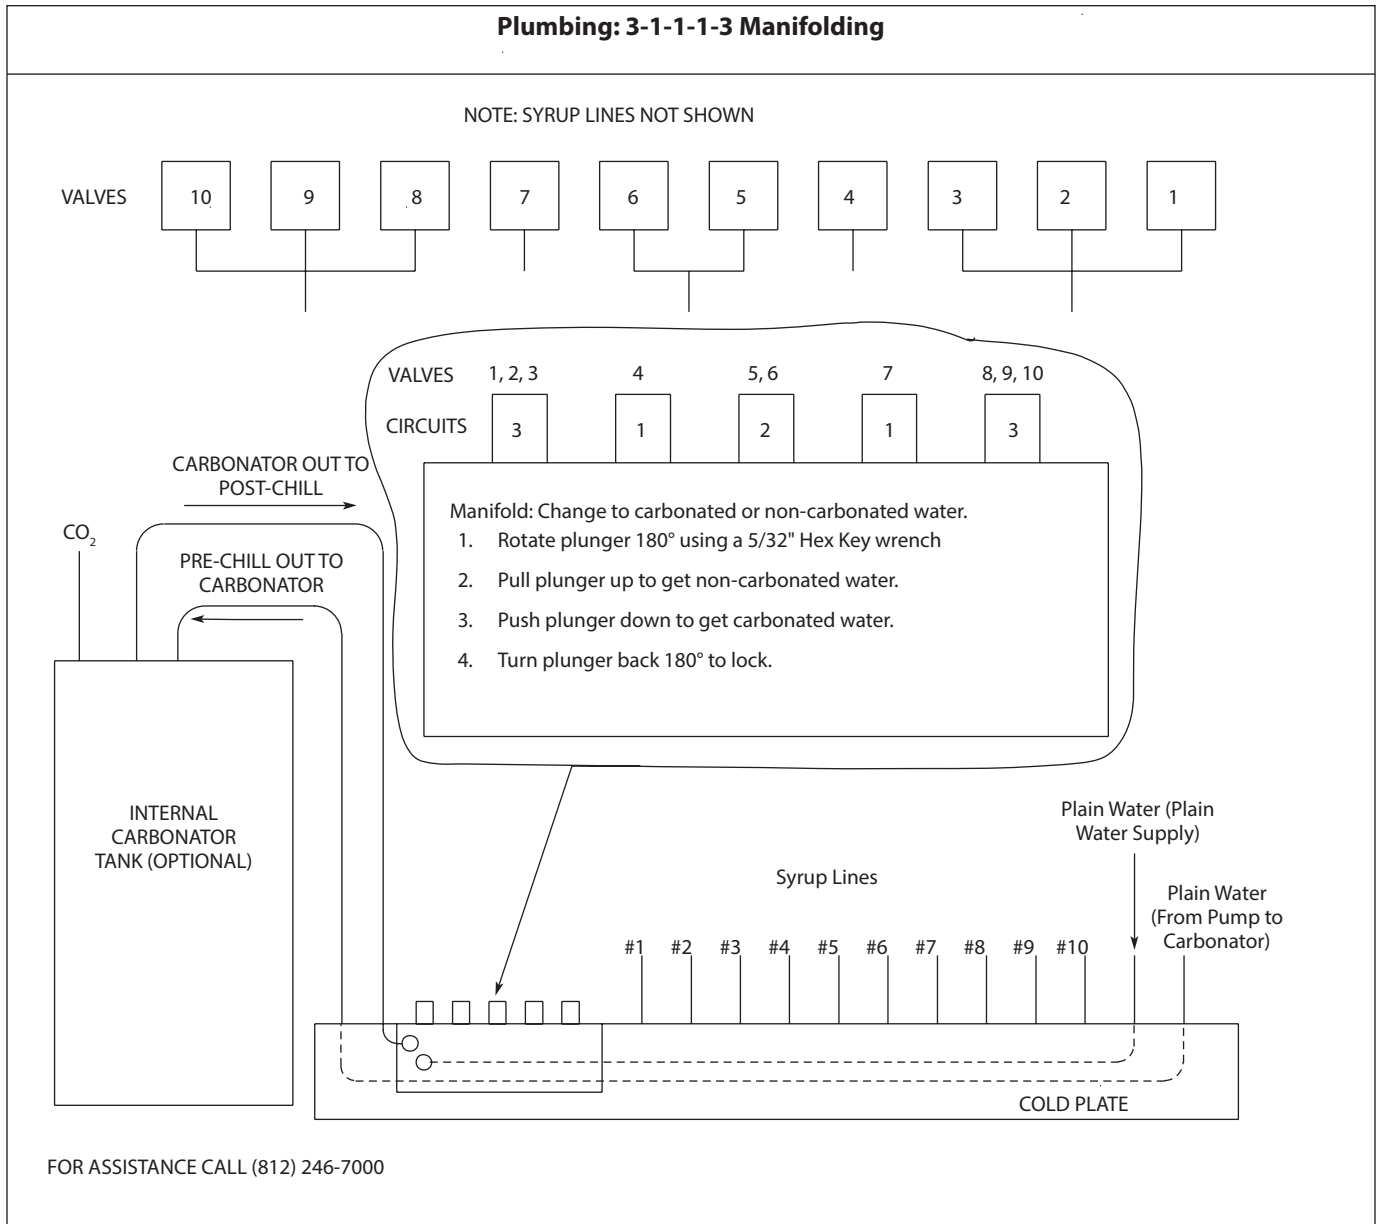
Plumbing: 3-1-1-1-3 Manifolding

NOTE: SYRUP LINES NOT SHOWN

VALVES 10 9 8 7 6 5 4 3 2 1

| VALVES | 1, 2, 3 | 4 | 5, 6 | 7 | 8, 9, 10 |
|---|---|---|---|---|---|
| CIRCUITS | 3 | 1 | 2 | 1 | 3 |

CARBONATOR OUT TO POST-CHILL

$CO_2$

PRE-CHILL OUT TO CARBONATOR

Manifold: Change to carbonated or non-carbonated water.
1. Rotate plunger 180° using a 5/32" Hex Key wrench
2. Pull plunger up to get non-carbonated water.
3. Push plunger down to get carbonated water.
4. Turn plunger back 180° to lock.

INTERNAL CARBONATOR TANK (OPTIONAL)

Plain Water (Plain Water Supply)

Syrup Lines

Plain Water (From Pump to Carbonator)

#1 #2 #3 #4 #5 #6 #7 #8 #9 #10

COLD PLATE

FOR ASSISTANCE CALL (812) 246-7000